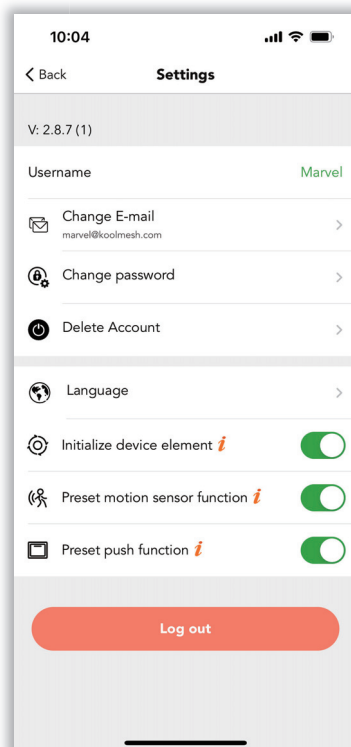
10:04

Back Settings

V: 2.8.7 (1)

Username Marvel

Change E-mail
marvel@koolmesh.com

Change password

Delete Account

Language

Initialize device element *i*

Preset motion sensor function *i*

Preset push function *i*

Log out